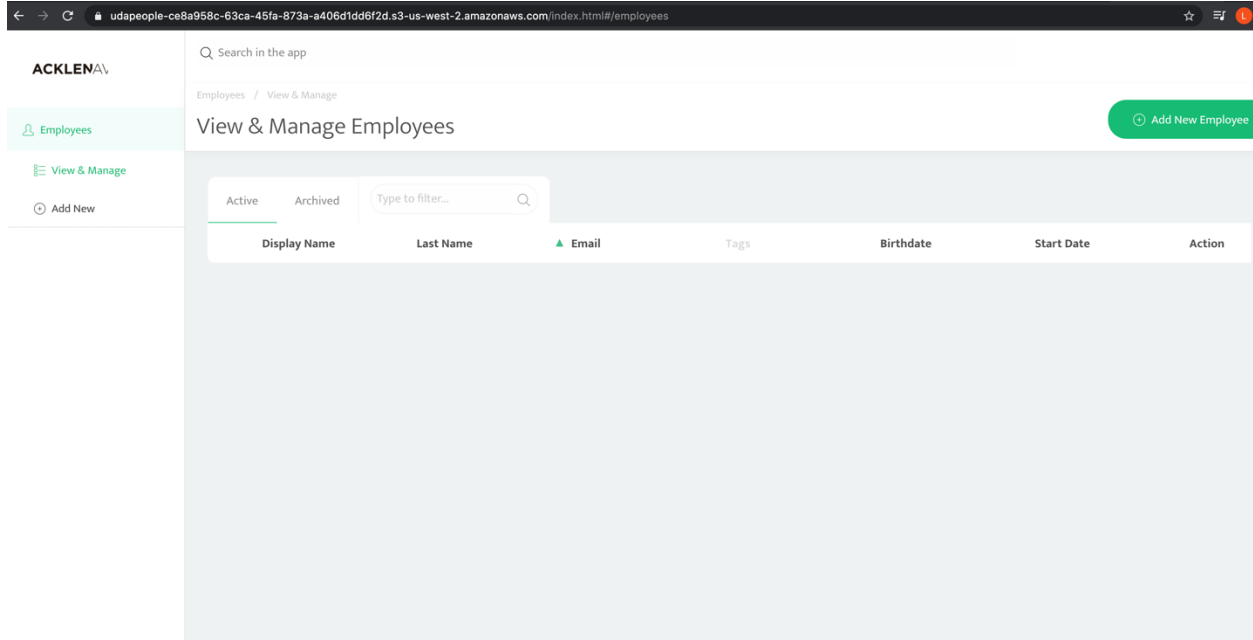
udapeople-ce8a958c-63ca-45fa-873a-a406d1dd6f2d.s3-us-west-2.amazonaws.com/index.html#/employees

L

ACKLENAV

Search in the app

Employees / View & Manage

View & Manage Employees

Add New Employee

Employees

View & Manage

Add New

Active Archived Type to filter...

| Display Name | Last Name | ▲ Email | Tags | Birthdate | Start Date | Action |
|---|---|---|---|---|---|---|